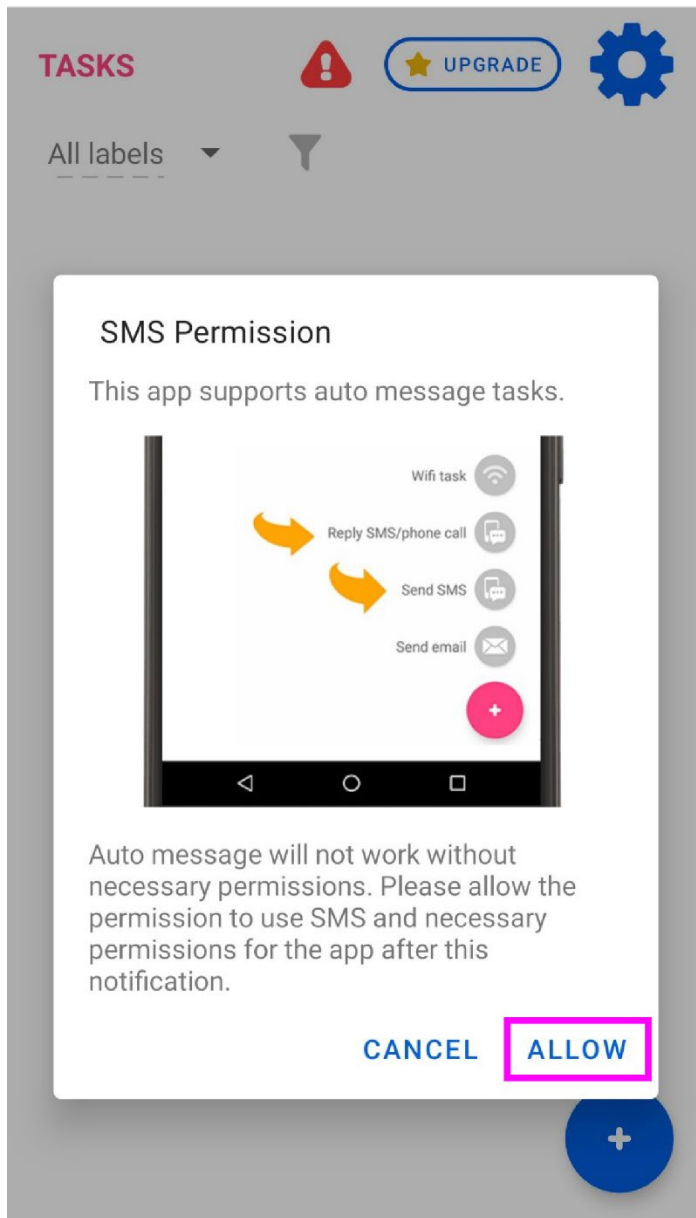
TASKS

UPGRADE

All labels

SMS Permission

This app supports auto message tasks.

Wifi task

Reply SMS/phone call

Send SMS

Send email

Auto message will not work without necessary permissions. Please allow the permission to use SMS and necessary permissions for the app after this notification.

CANCEL ALLOW